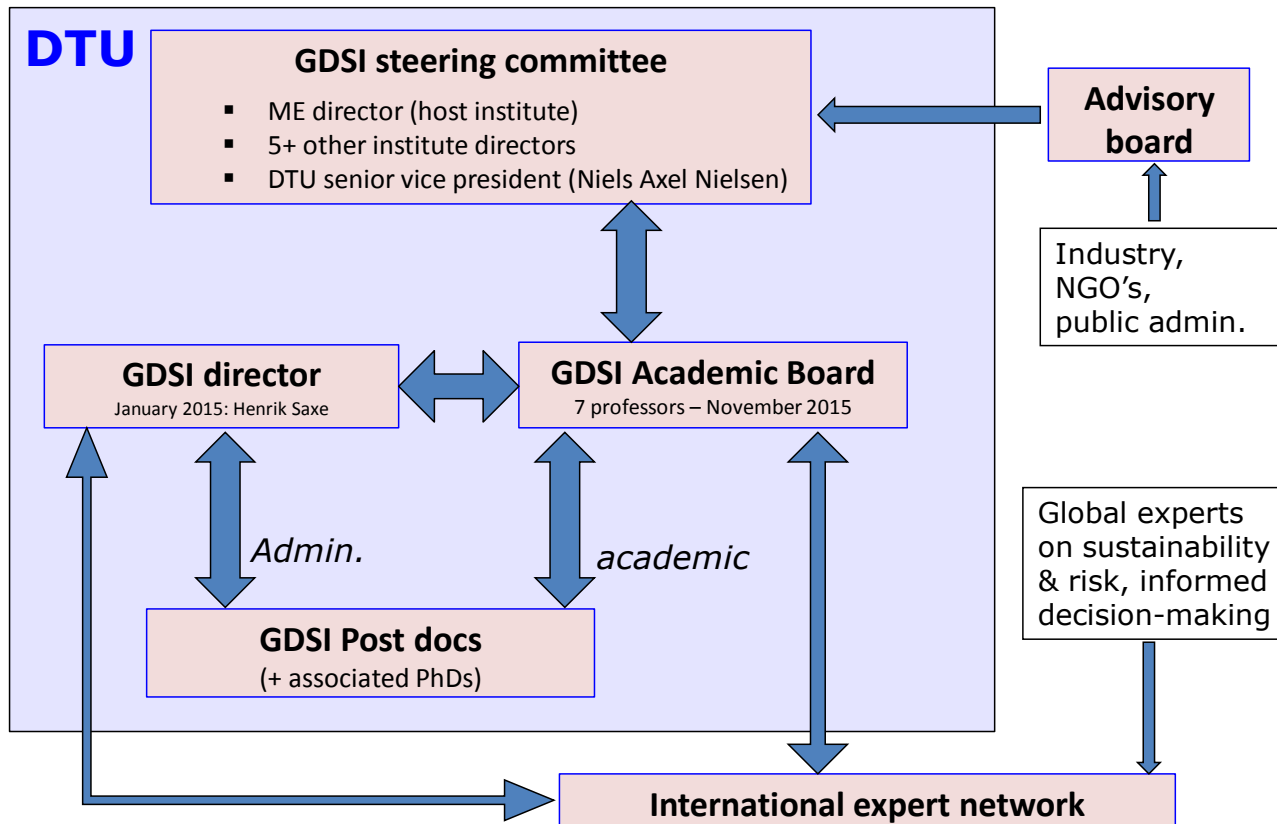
DTU

GDSI steering committee

- ME director (host institute)
- 5+ other institute directors
- DTU senior vice president (Niels Axel Nielsen)

Advisory board

Industry, NGO's, public admin.

GDSI director
January 2015: Henrik Saxe

GDSI Academic Board
7 professors – November 2015

Admin.

academic

Global experts on sustainability & risk, informed decision-making

GDSI Post docs
(+ associated PhDs)

International expert network